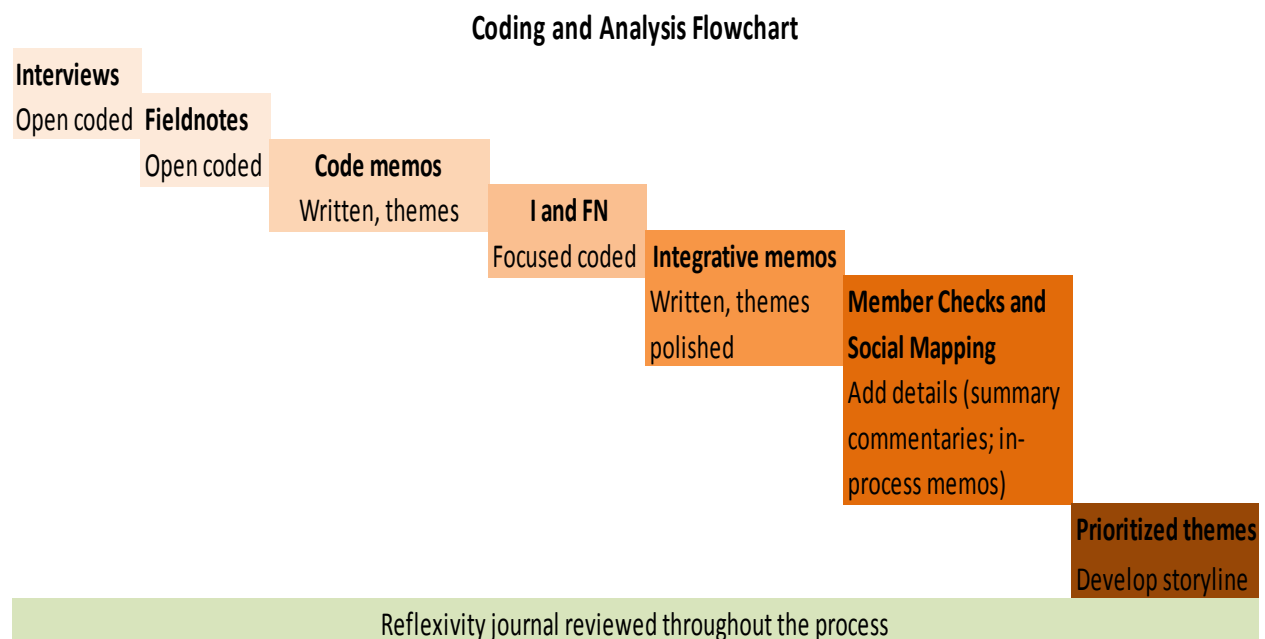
Coding and Analysis Flowchart

Interviews
Open coded

Fieldnotes
Open coded

Code memos
Written, themes

I and FN
Focused coded

Integrative memos
Written, themes polished

Member Checks and Social Mapping
Add details (summary commentaries; in-process memos)

Prioritized themes
Develop storyline

Reflexivity journal reviewed throughout the process